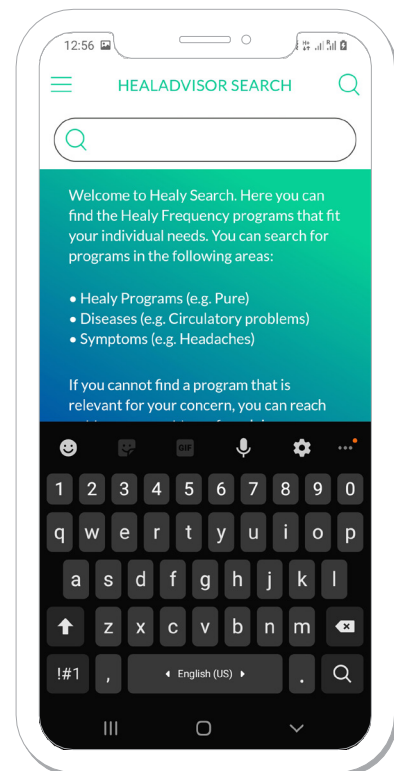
12:56

HEALADVISOR SEARCH

Welcome to Healy Search. Here you can find the Healy Frequency programs that fit your individual needs. You can search for programs in the following areas:

• Healy Programs (e.g. Pure)
• Diseases (e.g. Circulatory problems)
• Symptoms (e.g. Headaches)

If you cannot find a program that is relevant for your concern, you can reach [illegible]

GIF

1 2 3 4 5 6 7 8 9 0
q w e r t y u i o p
a s d f g h j k l
z x c v b n m
!#1 , English (US) .